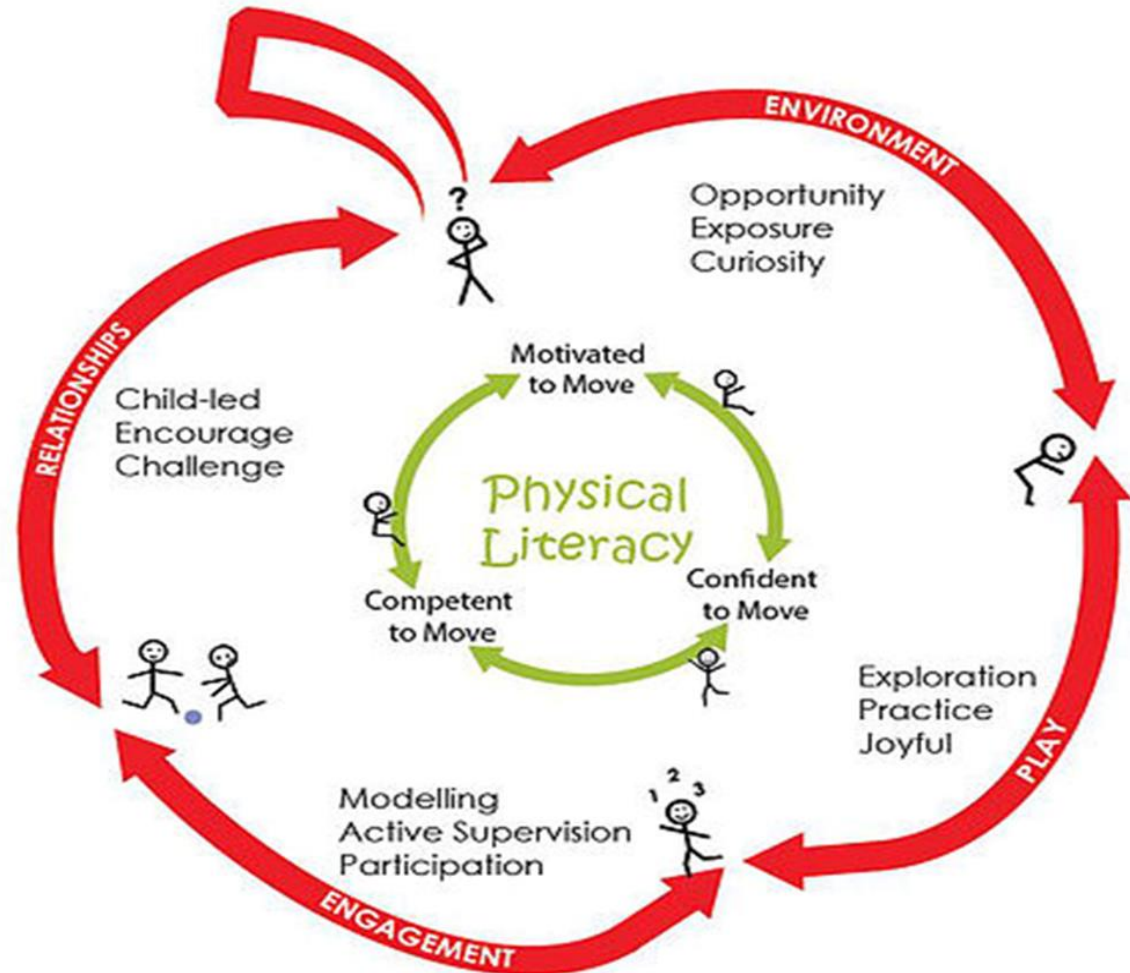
ENVIRONMENT

?

Opportunity
Exposure
Curiosity

RELATIONSHIPS

Child-led
Encourage
Challenge

Motivated to Move

Physical Literacy

Competent to Move

Confident to Move

Exploration
Practice
Joyful

PLAY

1 2 3

Modelling
Active Supervision
Participation

ENGAGEMENT